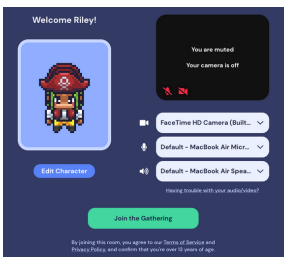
Welcome Riley!

You are muted

Your camera is off

Edit Character

FaceTime HD Camera (Built...

Default - MacBook Air Micr...

Default - MacBook Air Spea...

Having trouble with your audio/video?

Join the Gathering

By joining this room, you agree to our Terms of Service and Privacy Policy, and confirm that you're over 13 years of age.